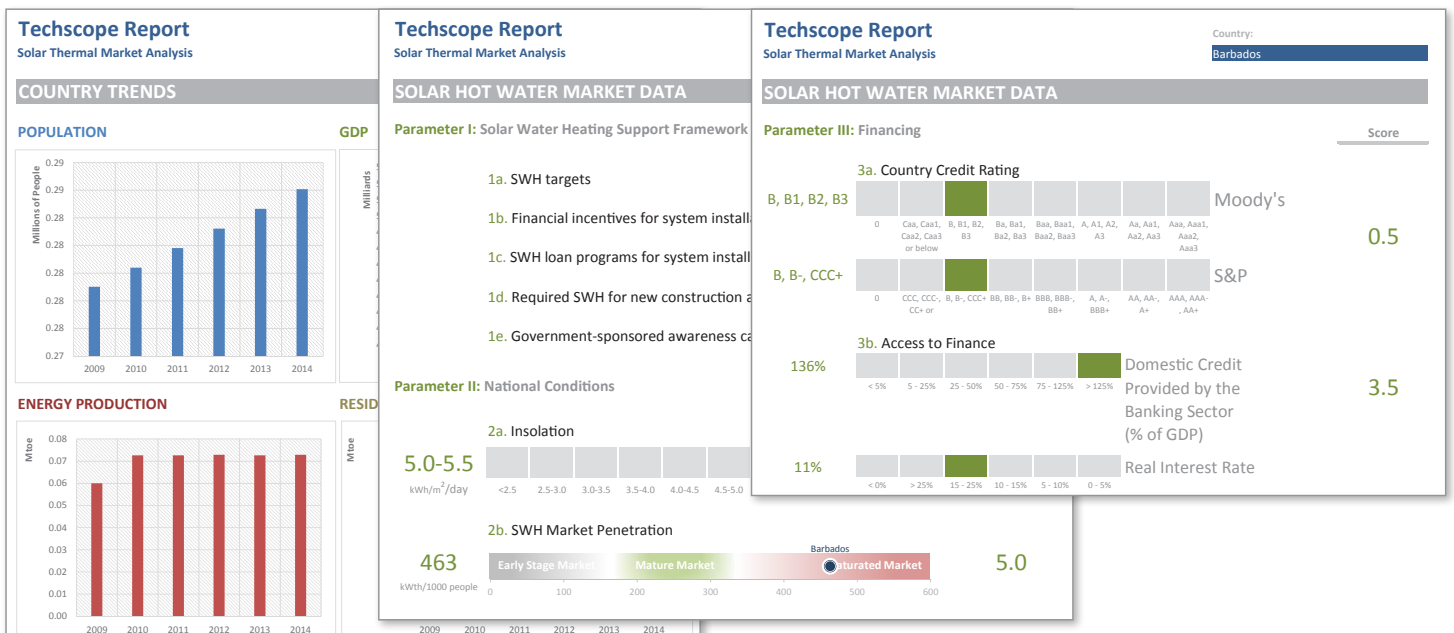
Techscope Report
Solar Thermal Market Analysis

COUNTRY TRENDS

POPULATION

GDP

Millions of People

0.29
0.29
0.28
0.28
0.28
0.28
0.27

2009 2010 2011 2012 2013 2014

Milliards

ENERGY PRODUCTION

RESID

Mtoe

0.08
0.07
0.06
0.05
0.04
0.03
0.02
0.01
0.00

2009 2010 2011 2012 2013 2014

Mtoe

2009 2010 2011 2012 2013 2014

Techscope Report
Solar Thermal Market Analysis

SOLAR HOT WATER MARKET DATA

Parameter I: Solar Water Heating Support Framework

1a. SWH targets

1b. Financial incentives for system installa

1c. SWH loan programs for system install

1d. Required SWH for new construction a

1e. Government-sponsored awareness ca

Parameter II: National Conditions

2a. Insolation

5.0-5.5
kWh/m$^2$/day

<2.5 2.5-3.0 3.0-3.5 3.5-4.0 4.0-4.5 4.5-5.0

2b. SWH Market Penetration

463
kWh/1000 people

Barbados

Early Stage Market Mature Market Saturated Market

0 100 200 300 400 500 600

5.0

Techscope Report
Solar Thermal Market Analysis

Country:
Barbados

SOLAR HOT WATER MARKET DATA

Parameter III: Financing

Score

3a. Country Credit Rating

B, B1, B2, B3

0 | Caa, Caa1, Caa2, Caa3 or below | B, B1, B2, B3 | Ba, Ba1, Ba2, Ba3 | Baa, Baa1, Baa2, Baa3 | A, A1, A2, A3 | Aa, Aa1, Aa2, Aa3 | Aaa, Aaa1, Aaa2, Aaa3

Moody's

0.5

B, B-, CCC+

0 | CCC, CCC-, CC+ or | B, B-, CCC+ | BB, BB-, B+ | BBB, BBB-, BB+ | A, A-, BBB+ | AA, AA-, A+ | AAA, AAA-, AA+

S&P

3b. Access to Finance

136%

< 5% | 5 - 25% | 25 - 50% | 50 - 75% | 75 - 125% | > 125%

Domestic Credit Provided by the Banking Sector (% of GDP)

3.5

11%

< 0% | > 25% | 15 - 25% | 10 - 15% | 5 - 10% | 0 - 5%

Real Interest Rate